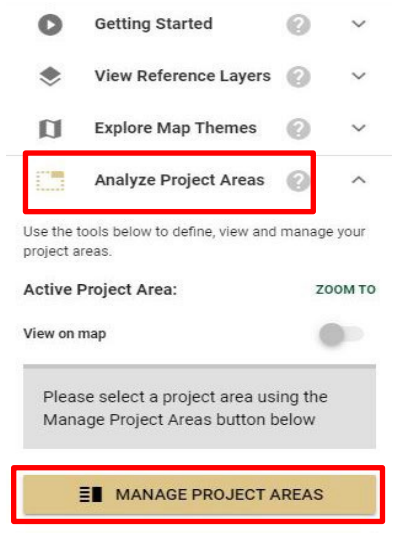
Getting Started

View Reference Layers

Explore Map Themes

Analyze Project Areas

Use the tools below to define, view and manage your project areas.

Active Project Area:

ZOOM TO

View on map

Please select a project area using the Manage Project Areas button below

MANAGE PROJECT AREAS